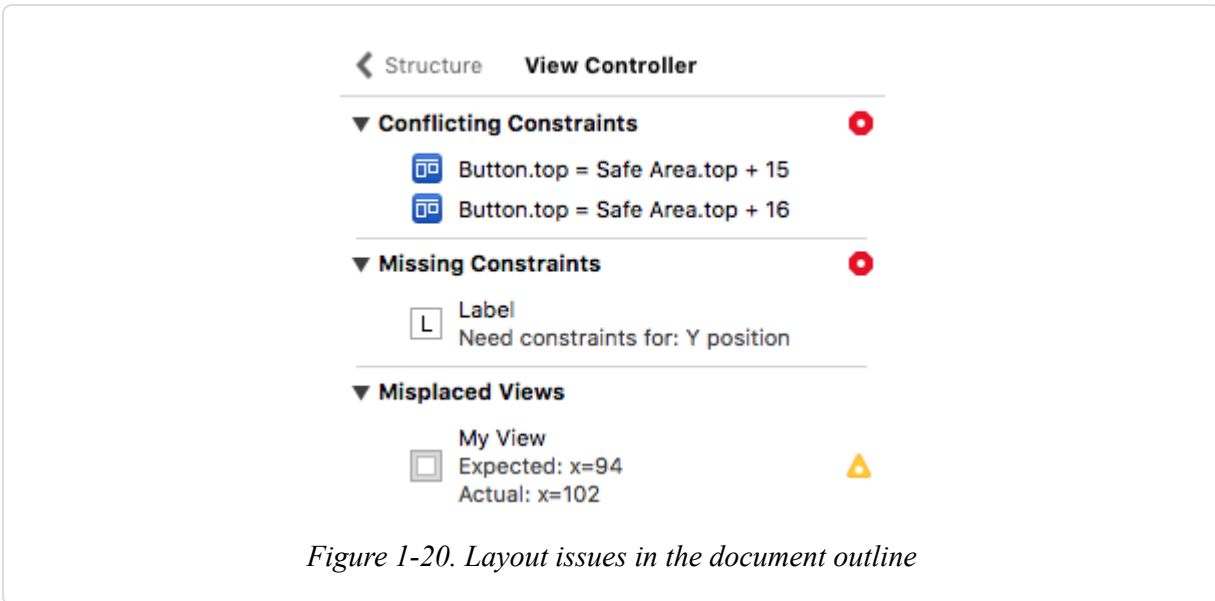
Structure View Controller

Conflicting Constraints

Button.top = Safe Area.top + 15

Button.top = Safe Area.top + 16

Missing Constraints

L Label
Need constraints for: Y position

Misplaced Views

My View
Expected: x=94
Actual: x=102

Figure 1-20. Layout issues in the document outline